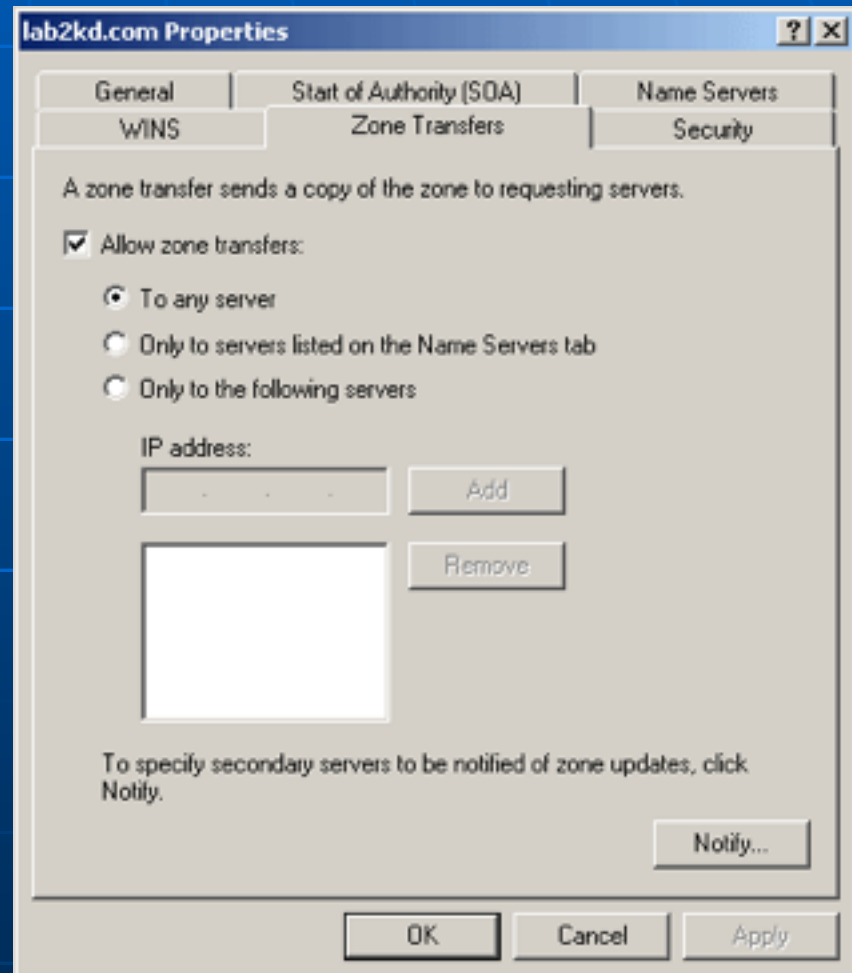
lab2kd.com Properties

?
X

General
Start of Authority (SOA)
Name Servers
WINS
Zone Transfers
Security

A zone transfer sends a copy of the zone to requesting servers.

Allow zone transfers:

To any server

Only to servers listed on the Name Servers tab

Only to the following servers

IP address:

. . .

Add

Remove

To specify secondary servers to be notified of zone updates, click Notify.

Notify...

OK
Cancel
Apply